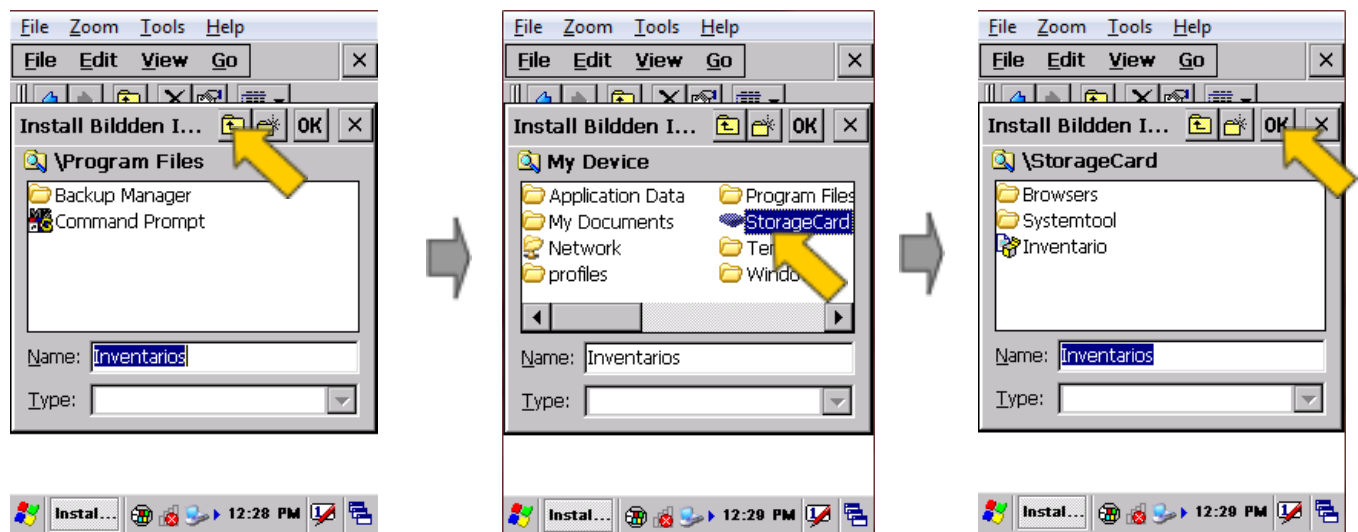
File Zoom Tools Help
File Edit View Go
Install Bildden I... OK
\Program Files
Backup Manager
Command Prompt
Name: Inventarios
Type:
Instal... 12:28 PM

File Zoom Tools Help
File Edit View Go
Install Bildden I... OK
My Device
Application Data
My Documents
Network
profiles
Program Files
StorageCard
Te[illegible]
Windo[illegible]
Name: Inventarios
Type:
Instal... 12:29 PM

File Zoom Tools Help
File Edit View Go
Install Bildden I... OK
\StorageCard
Browsers
Systemtool
Inventario
Name: Inventarios
Type:
Instal... 12:29 PM